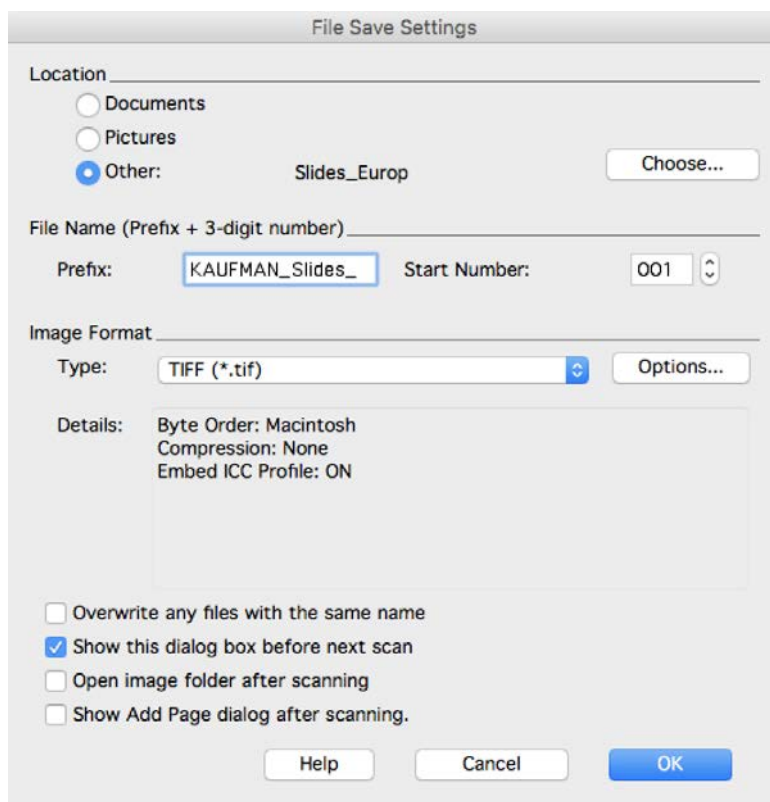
File Save Settings

Location

Documents

Pictures

Other: Slides_Europ

Choose...

File Name (Prefix + 3-digit number)

Prefix: KAUFMAN_Slides_ Start Number: 001

Image Format

Type: TIFF (*.tif)

Options...

Details: Byte Order: Macintosh
Compression: None
Embed ICC Profile: ON

Overwrite any files with the same name

Show this dialog box before next scan

Open image folder after scanning

Show Add Page dialog after scanning.

Help

Cancel

OK